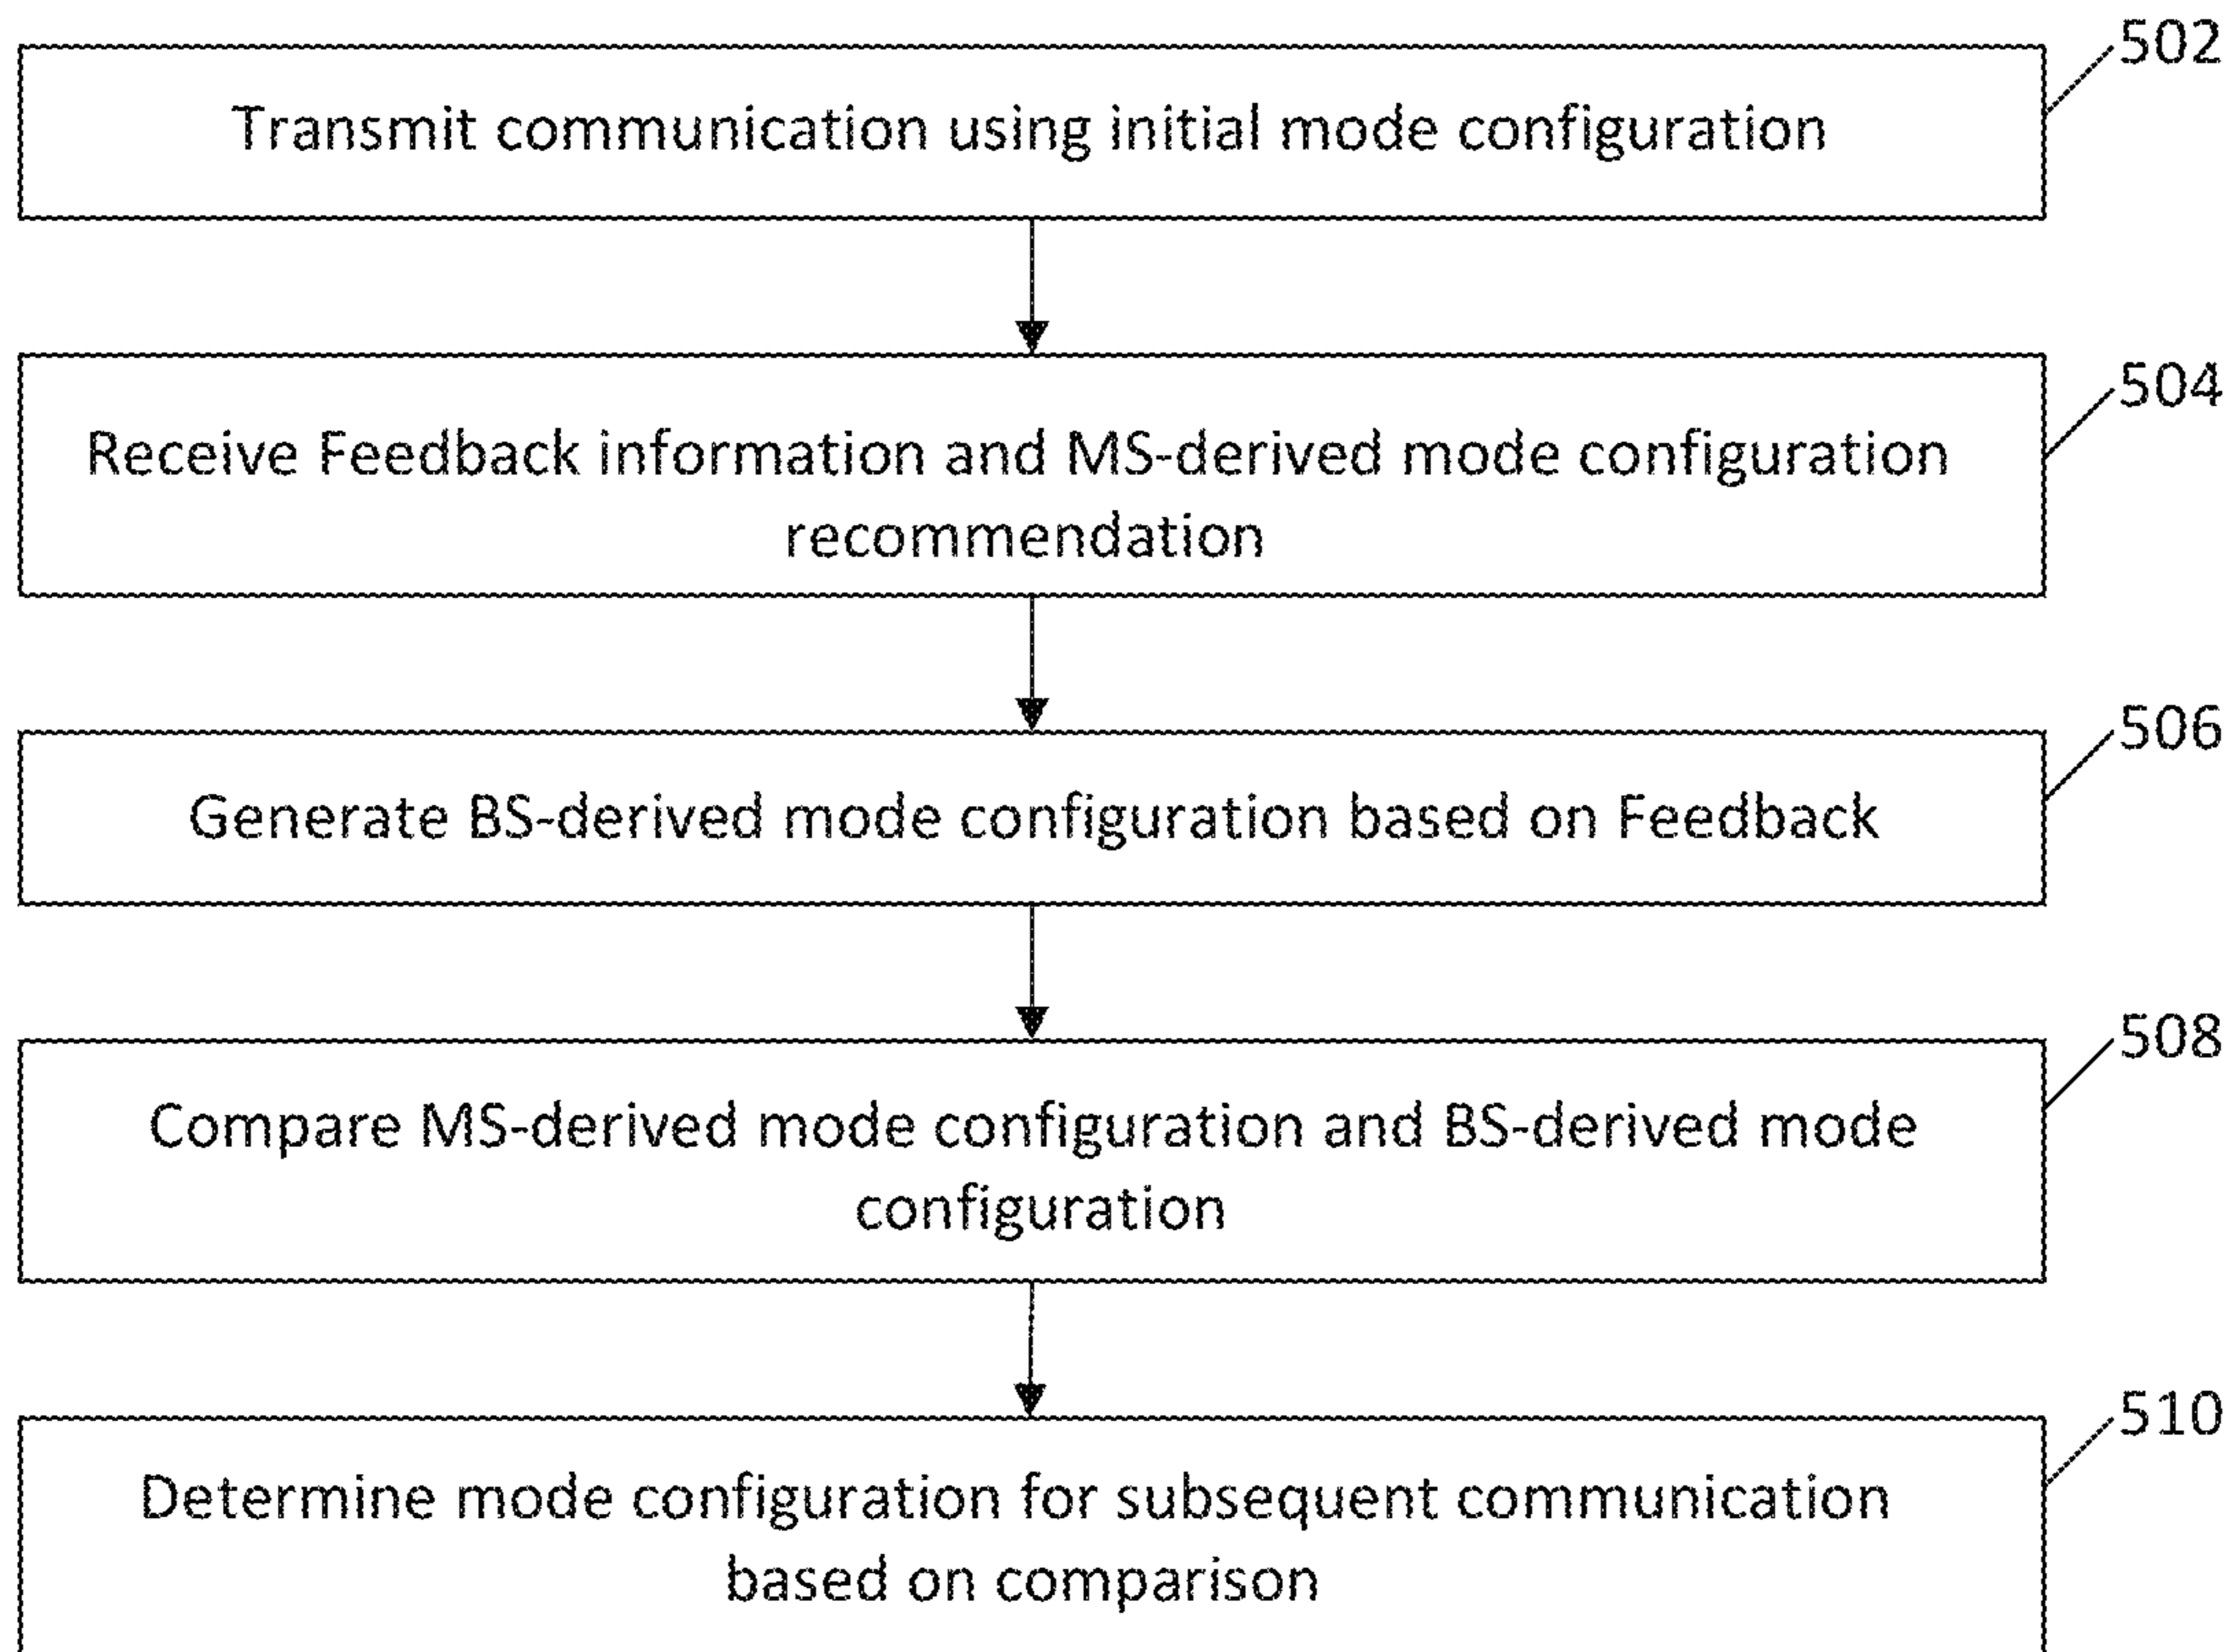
502
Transmit communication using initial mode configuration

504
Receive Feedback information and MS-derived mode configuration recommendation

506
Generate BS-derived mode configuration based on Feedback

508
Compare MS-derived mode configuration and BS-derived mode configuration

510
Determine mode configuration for subsequent communication based on comparison